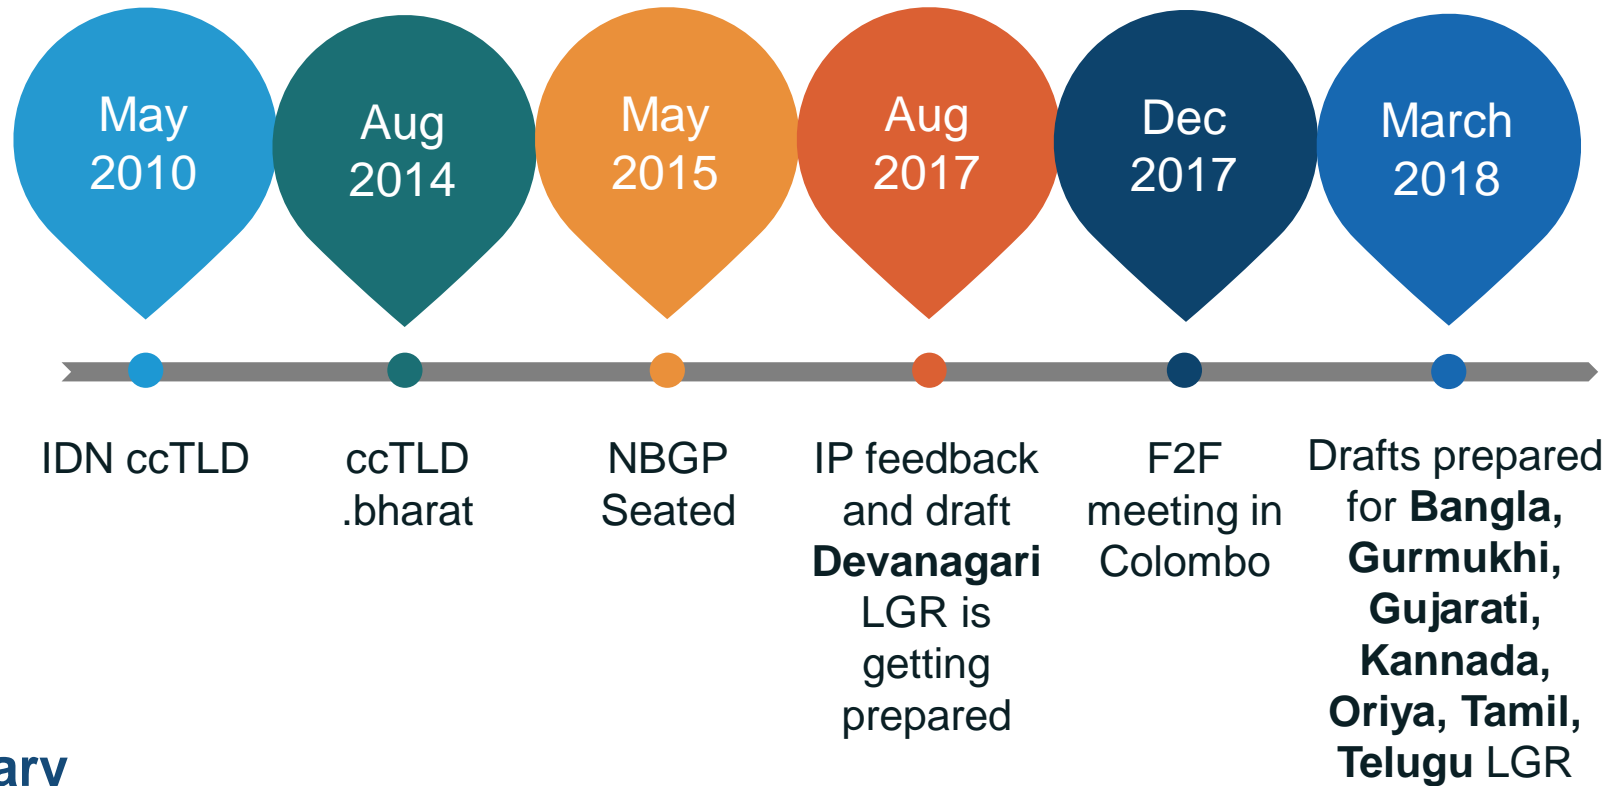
May 2010

Aug 2014

May 2015

Aug 2017

Dec 2017

March 2018

IDN ccTLD

ccTLD .bharat

NBGP Seated

IP feedback and draft **Devanagari** LGR is getting prepared

F2F meeting in Colombo

Drafts prepared for **Bangla, Gurmukhi, Gujarati, Kannada, Oriya, Tamil, Telugu** LGR

ary